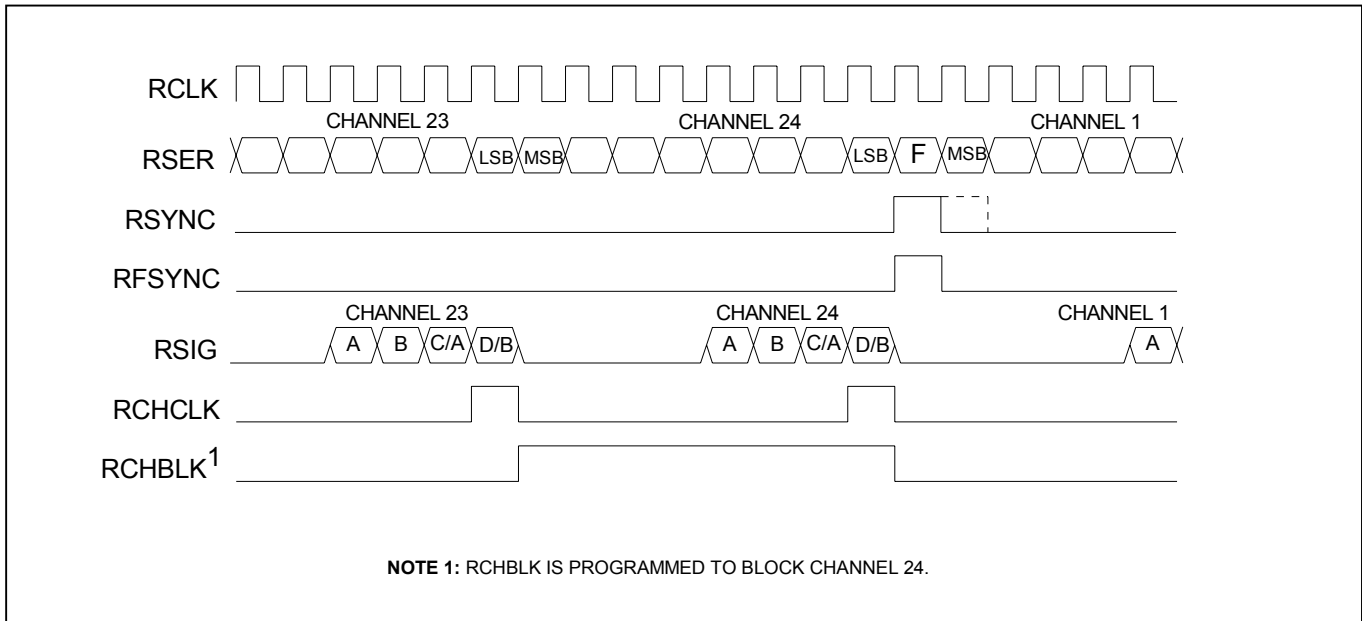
RCLK

CHANNEL 23 CHANNEL 24 CHANNEL 1

RSER LSB MSB LSB F MSB

RSYNC

RFSYNC

CHANNEL 23 CHANNEL 24 CHANNEL 1

RSIG A B C/A D/B A B C/A D/B A

RCHCLK

RCHBLK$^1$

**NOTE 1:** RCHBLK IS PROGRAMMED TO BLOCK CHANNEL 24.